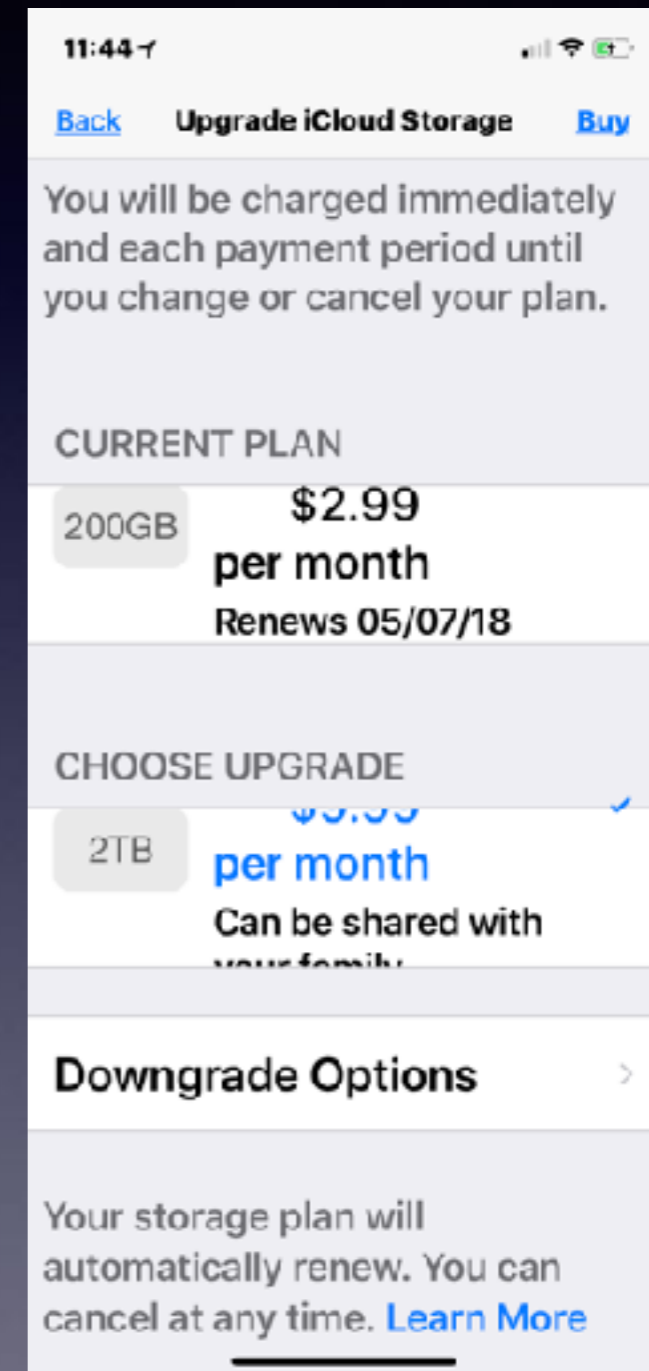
11:44

Back Upgrade iCloud Storage Buy

You will be charged immediately and each payment period until you change or cancel your plan.

CURRENT PLAN

200GB $2.99 per month Renews 05/07/18

CHOOSE UPGRADE

2TB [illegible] per month Can be shared with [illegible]

Downgrade Options

Your storage plan will automatically renew. You can cancel at any time. Learn More